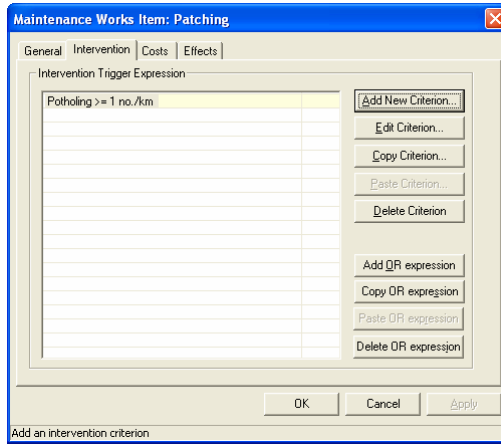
Maintenance Works Item: Patching

General | Intervention | Costs | Effects

Intervention Trigger Expression

Potholing >= 1 no./km

Add New Criterion...
Edit Criterion...
Copy Criterion...
Paste Criterion...
Delete Criterion

Add OR expression
Copy OR expression
Paste OR expression
Delete OR expression

OK
Cancel
Apply

Add an intervention criterion